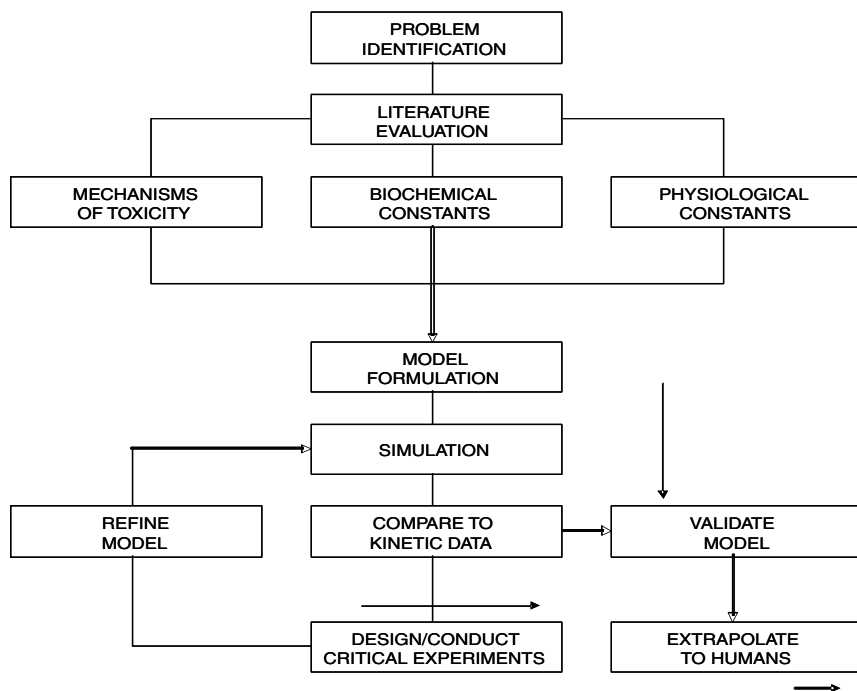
PROBLEM IDENTIFICATION

LITERATURE EVALUATION

MECHANISMS OF TOXICITY

BIOCHEMICAL CONSTANTS

PHYSIOLOGICAL CONSTANTS

MODEL FORMULATION

SIMULATION

REFINE MODEL

COMPARE TO KINETIC DATA

VALIDATE MODEL

DESIGN/CONDUCT CRITICAL EXPERIMENTS

EXTRAPOLATE TO HUMANS